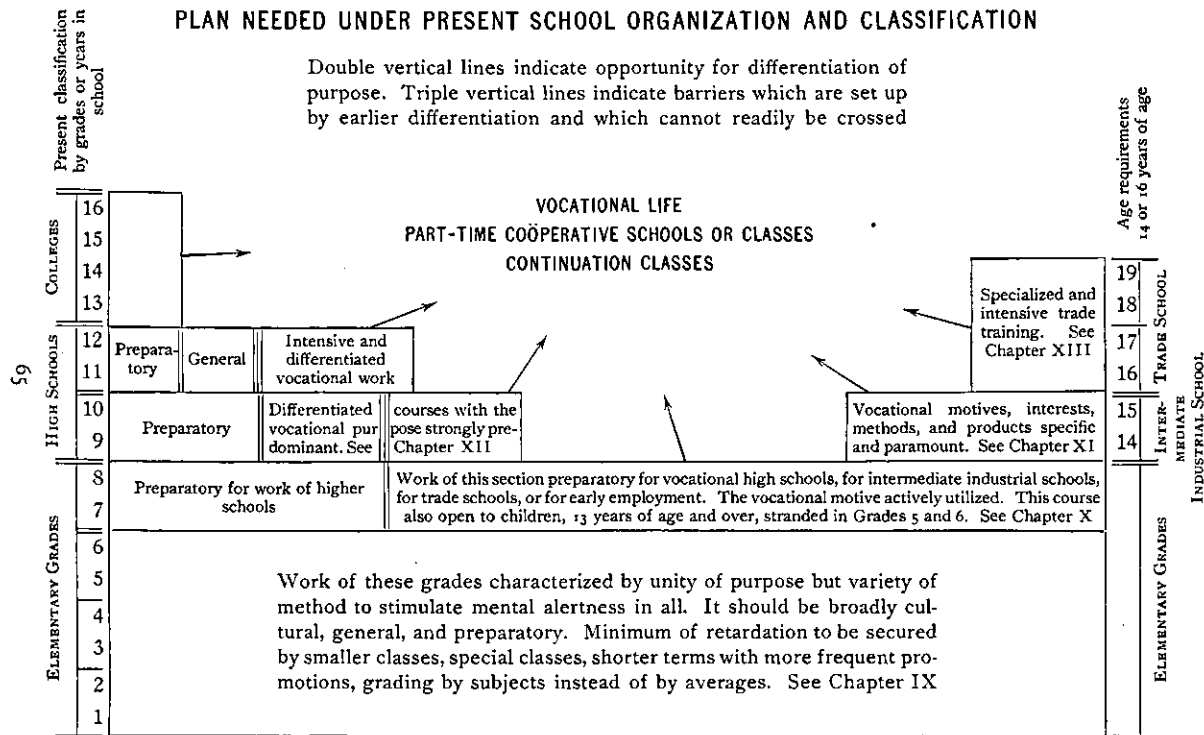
PLAN NEEDED UNDER PRESENT SCHOOL ORGANIZATION AND CLASSIFICATION

Present classification by grades or years in school

Double vertical lines indicate opportunity for differentiation of purpose. Triple vertical lines indicate barriers which are set up by earlier differentiation and which cannot readily be crossed

Age requirements 14 or 16 years of age

COLLEGES
16
15
14
13

VOCATIONAL LIFE
PART-TIME COÖPERATIVE SCHOOLS OR CLASSES
CONTINUATION CLASSES

19
18
17
16
TRADE SCHOOL

Specialized and intensive trade training. See Chapter XIII

HIGH SCHOOLS
12
11
10
9

Preparatory | General | Intensive and differentiated vocational work

Preparatory | Differentiated vocational purpose strongly predominant. See Chapter XII | courses with the

Vocational motives, interests, methods, and products specific and paramount. See Chapter XI

15
14
INTERMEDIATE INDUSTRIAL SCHOOL

65

ELEMENTARY GRADES
8
7

Preparatory for work of higher schools

Work of this section preparatory for vocational high schools, for intermediate industrial schools, for trade schools, or for early employment. The vocational motive actively utilized. This course also open to children, 13 years of age and over, stranded in Grades 5 and 6. See Chapter X

6
5
4
3
2
1

Work of these grades characterized by unity of purpose but variety of method to stimulate mental alertness in all. It should be broadly cultural, general, and preparatory. Minimum of retardation to be secured by smaller classes, special classes, shorter terms with more frequent promotions, grading by subjects instead of by averages. See Chapter IX

ELEMENTARY GRADES